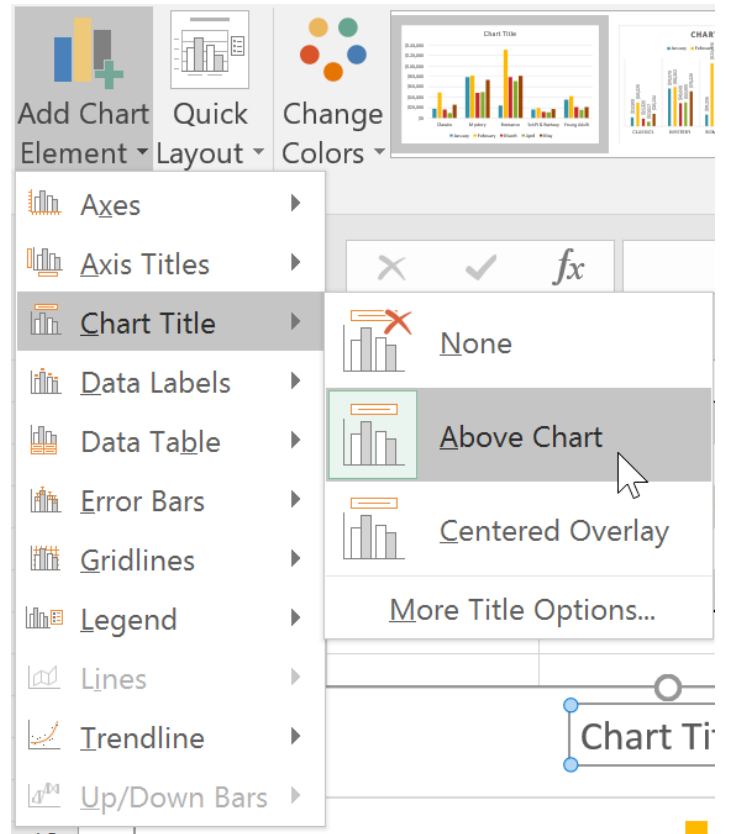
Add Chart Element
Quick Layout
Change Colors

Chart Title

Axes
Axis Titles
Chart Title
Data Labels
Data Table
Error Bars
Gridlines
Legend
Lines
Trendline
Up/Down Bars

None
Above Chart
Centered Overlay
More Title Options...

Chart Ti